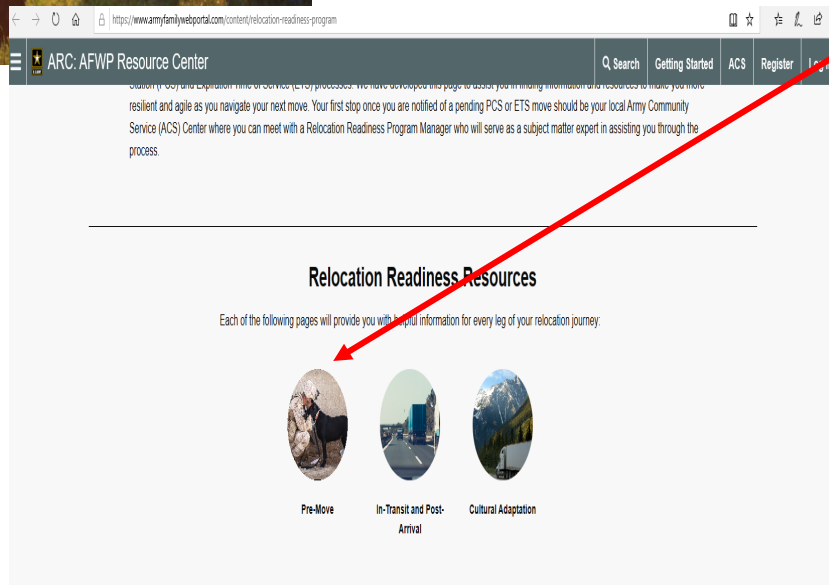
https://www.armyfamilywebportal.com/content/relocation-readiness-program

ARC: AFWP Resource Center

Search Getting Started ACS Register Lo

Station (PCS) and Expiration Time of Service (ETS) processes. We have developed this page to assist you in finding information and resources to make you more resilient and agile as you navigate your next move. Your first stop once you are notified of a pending PCS or ETS move should be your local Army Community Service (ACS) Center where you can meet with a Relocation Readiness Program Manager who will serve as a subject matter expert in assisting you through the process.

Relocation Readiness Resources

Each of the following pages will provide you with helpful information for every leg of your relocation journey:

Pre-Move

In-Transit and Post-Arrival

Cultural Adaptation